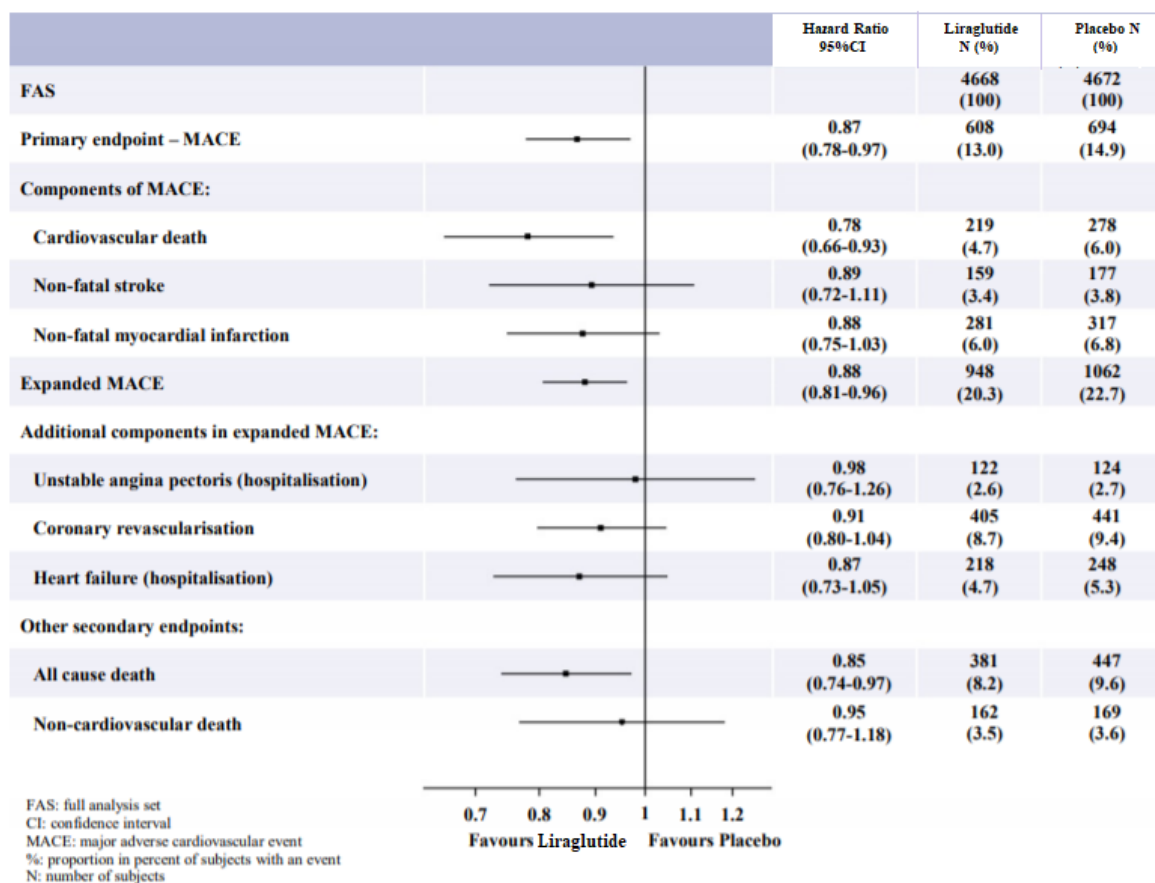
| | Hazard Ratio 95%CI | Liraglutide N (%) | Placebo N (%) |
|---|---|---|---|
| FAS | | 4668 (100) | 4672 (100) |
| Primary endpoint – MACE | 0.87 (0.78-0.97) | 608 (13.0) | 694 (14.9) |
| Components of MACE: | | | |
| Cardiovascular death | 0.78 (0.66-0.93) | 219 (4.7) | 278 (6.0) |
| Non-fatal stroke | 0.89 (0.72-1.11) | 159 (3.4) | 177 (3.8) |
| Non-fatal myocardial infarction | 0.88 (0.75-1.03) | 281 (6.0) | 317 (6.8) |
| Expanded MACE | 0.88 (0.81-0.96) | 948 (20.3) | 1062 (22.7) |
| Additional components in expanded MACE: | | | |
| Unstable angina pectoris (hospitalisation) | 0.98 (0.76-1.26) | 122 (2.6) | 124 (2.7) |
| Coronary revascularisation | 0.91 (0.80-1.04) | 405 (8.7) | 441 (9.4) |
| Heart failure (hospitalisation) | 0.87 (0.73-1.05) | 218 (4.7) | 248 (5.3) |
| Other secondary endpoints: | | | |
| All cause death | 0.85 (0.74-0.97) | 381 (8.2) | 447 (9.6) |
| Non-cardiovascular death | 0.95 (0.77-1.18) | 162 (3.5) | 169 (3.6) |

0.7 0.8 0.9 1 1.1 1.2
Favours Liraglutide Favours Placebo

FAS: full analysis set
CI: confidence interval
MACE: major adverse cardiovascular event
%: proportion in percent of subjects with an event
N: number of subjects